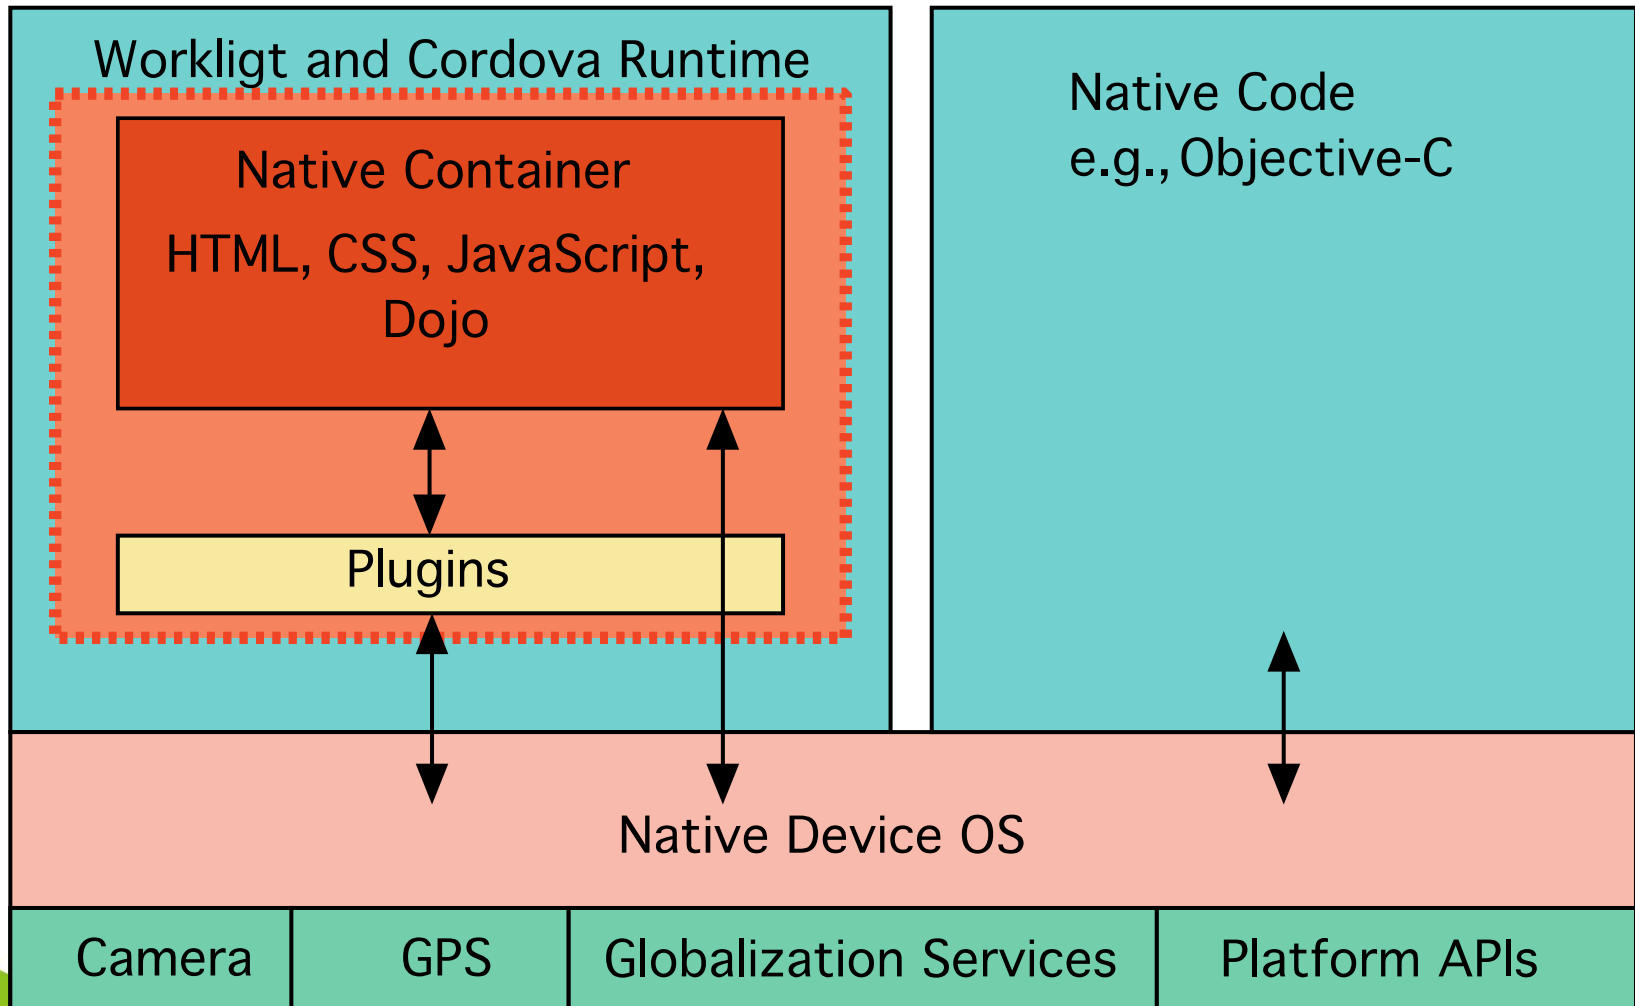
Workligt and Cordova Runtime

Native Container

HTML, CSS, JavaScript, Dojo

Plugins

Native Code
e.g., Objective-C

Native Device OS

| Camera | GPS | Globalization Services | Platform APIs |
|---|---|---|---|